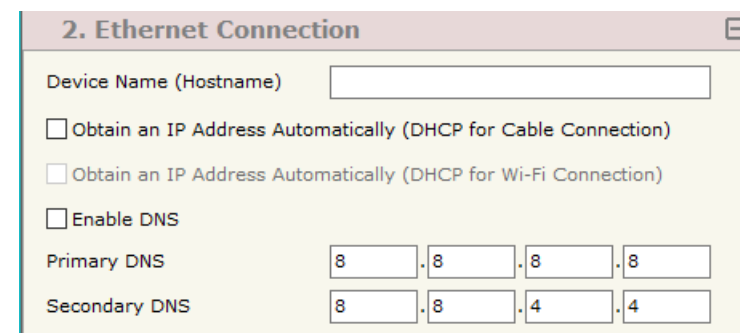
2. Ethernet Connection

Device Name (Hostname)

Obtain an IP Address Automatically (DHCP for Cable Connection)

Obtain an IP Address Automatically (DHCP for Wi-Fi Connection)

Enable DNS

Primary DNS 8 . 8 . 8 . 8

Secondary DNS 8 . 8 . 4 . 4